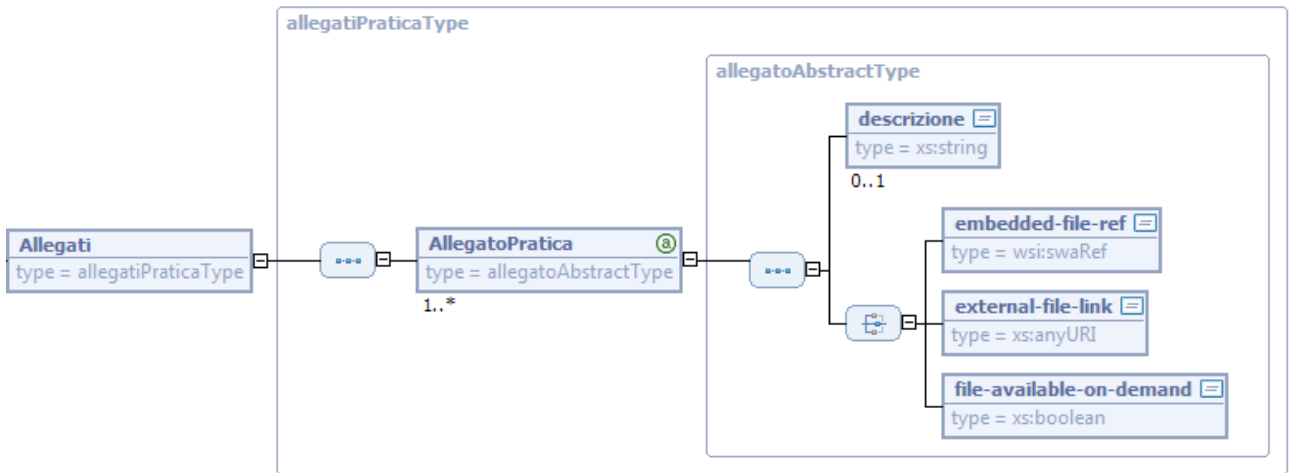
allegatiPraticaType

allegatoAbstractType

Allegati
type = allegatiPraticaType

AllegatoPratica
type = allegatoAbstractType
1..*

descrizione
type = xs:string
0..1

embedded-file-ref
type = wsi:swaRef

external-file-link
type = xs:anyURI

file-available-on-demand
type = xs:boolean